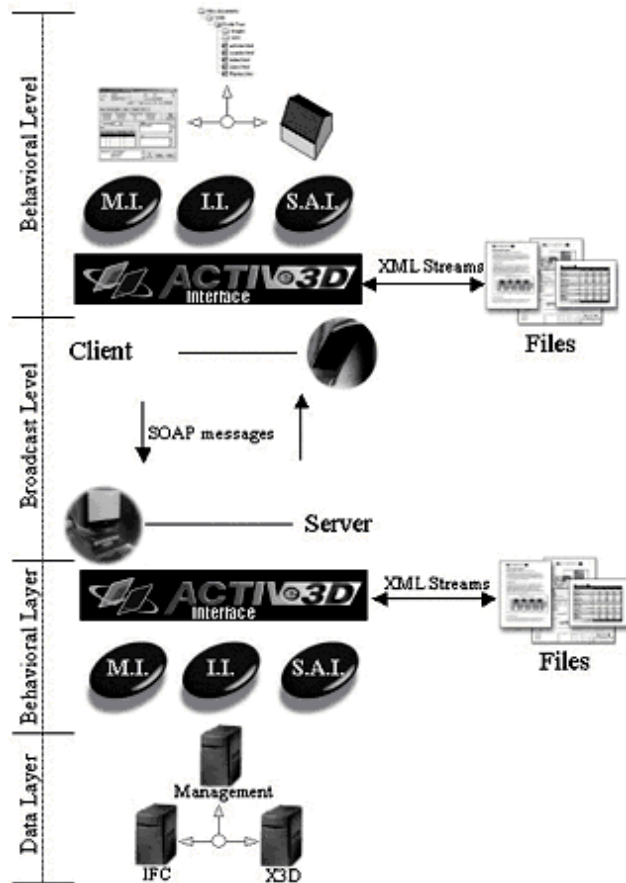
Behavioral Level

M.I.

I.I.

S.A.I.

ACTIV 3D Interface

XML Streams

Files

Broadcast Level

Client

SOAP messages

Server

Behavioral Layer

ACTIV 3D Interface

XML Streams

Files

M.I.

I.I.

S.A.I.

Data Layer

Management

IFC

X3D